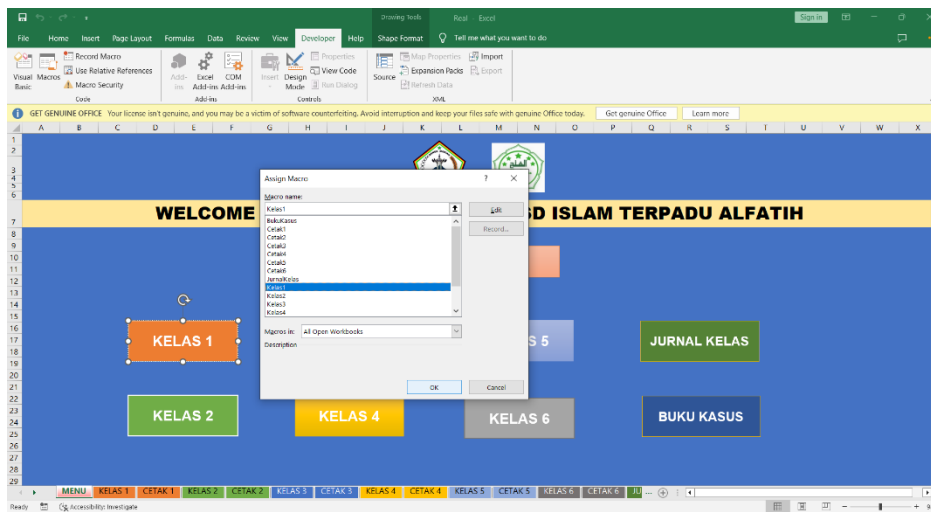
Drawing Tools Real - Excel Sign in

File Home Insert Page Layout Formulas Data Review View Developer Help Shape Format Tell me what you want to do

Visual Basic Macros Record Macro Use Relative References Macro Security Code Add-ins Excel Add-ins COM Add-ins Add-ins Insert Design Mode Properties View Code Run Dialog Controls Source Map Properties Expansion Packs Refresh Data Import Export XML

GET GENUINE OFFICE Your license isn't genuine, and you may be a victim of software counterfeiting. Avoid interruption and keep your files safe with genuine Office today. Get genuine Office Learn more

A B C D E F G H I J K L M N O P Q R S T U V W X

WELCOME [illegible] SD ISLAM TERPADU ALFATIH

KELAS 1
KELAS 2
KELAS 4
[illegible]S 5
KELAS 6
JURNAL KELAS
BUKU KASUS

Assign Macro ? ×
Macro name:
Kelas1
BukuKasus
Cetak1
Cetak2
Cetak3
Cetak4
Cetak5
Cetak6
JurnalKelas
Kelas1
Kelas2
Kelas3
Kelas4
Edit
Record...
Macros in: All Open Workbooks
Description
OK Cancel

MENU KELAS 1 CETAK 1 KELAS 2 CETAK 2 KELAS 3 CETAK 3 KELAS 4 CETAK 4 KELAS 5 CETAK 5 KELAS 6 CETAK 6 JU ... +

Ready Accessibility: Investigate